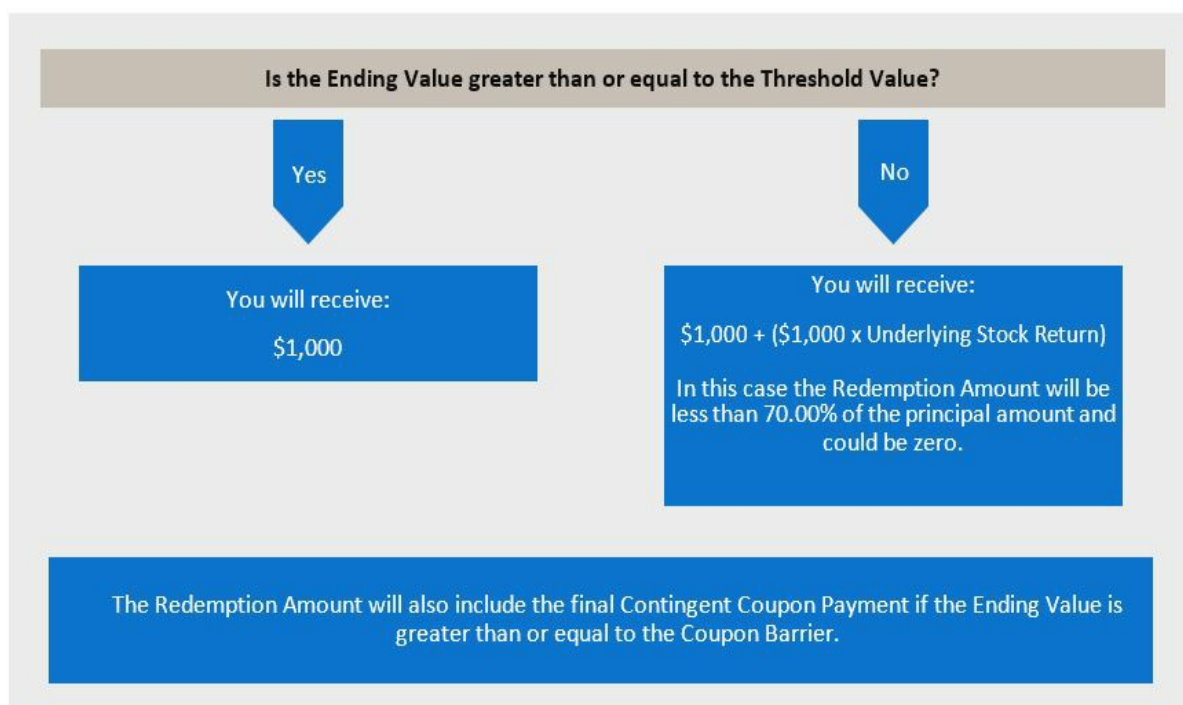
Is the Ending Value greater than or equal to the Threshold Value?

Yes

No

You will receive:

$1,000

You will receive:

$1,000 + ($1,000 x Underlying Stock Return)

In this case the Redemption Amount will be less than 70.00% of the principal amount and could be zero.

The Redemption Amount will also include the final Contingent Coupon Payment if the Ending Value is greater than or equal to the Coupon Barrier.